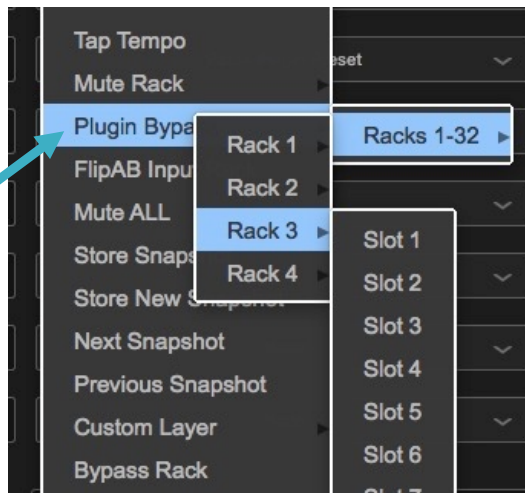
Tap Tempo
Mute Rack
Plugin Bypa
FlipAB Inpu
Mute ALL
Store Snaps
Store New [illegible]
Next Snapshot
Previous Snapshot
Custom Layer
Bypass Rack

eset

Racks 1-32

Rack 1
Rack 2
Rack 3
Rack 4

Slot 1
Slot 2
Slot 3
Slot 4
Slot 5
Slot 6
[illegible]